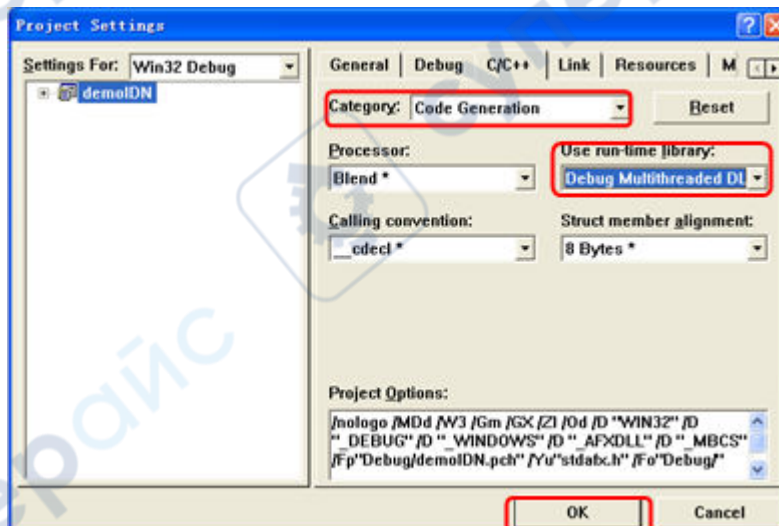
Project Settings

Settings For: Win32 Debug

demoIDN

General | Debug | C/C++ | Link | Resources | M

Category: Code Generation

Reset

Processor:

Blend *

Use run-time library:

Debug Multithreaded DL

Calling convention:

__cdecl *

Struct member alignment:

8 Bytes *

Project Options:

/nologo /MDd /W3 /Gm /GX /ZI /Od /D "WIN32" /D "_DEBUG" /D "_WINDOWS" /D "_AFXDLL" /D "_MBCS" /Fp"Debug/demoIDN.pch" /Yu"stdafx.h" /Fo"Debug/"

OK

Cancel